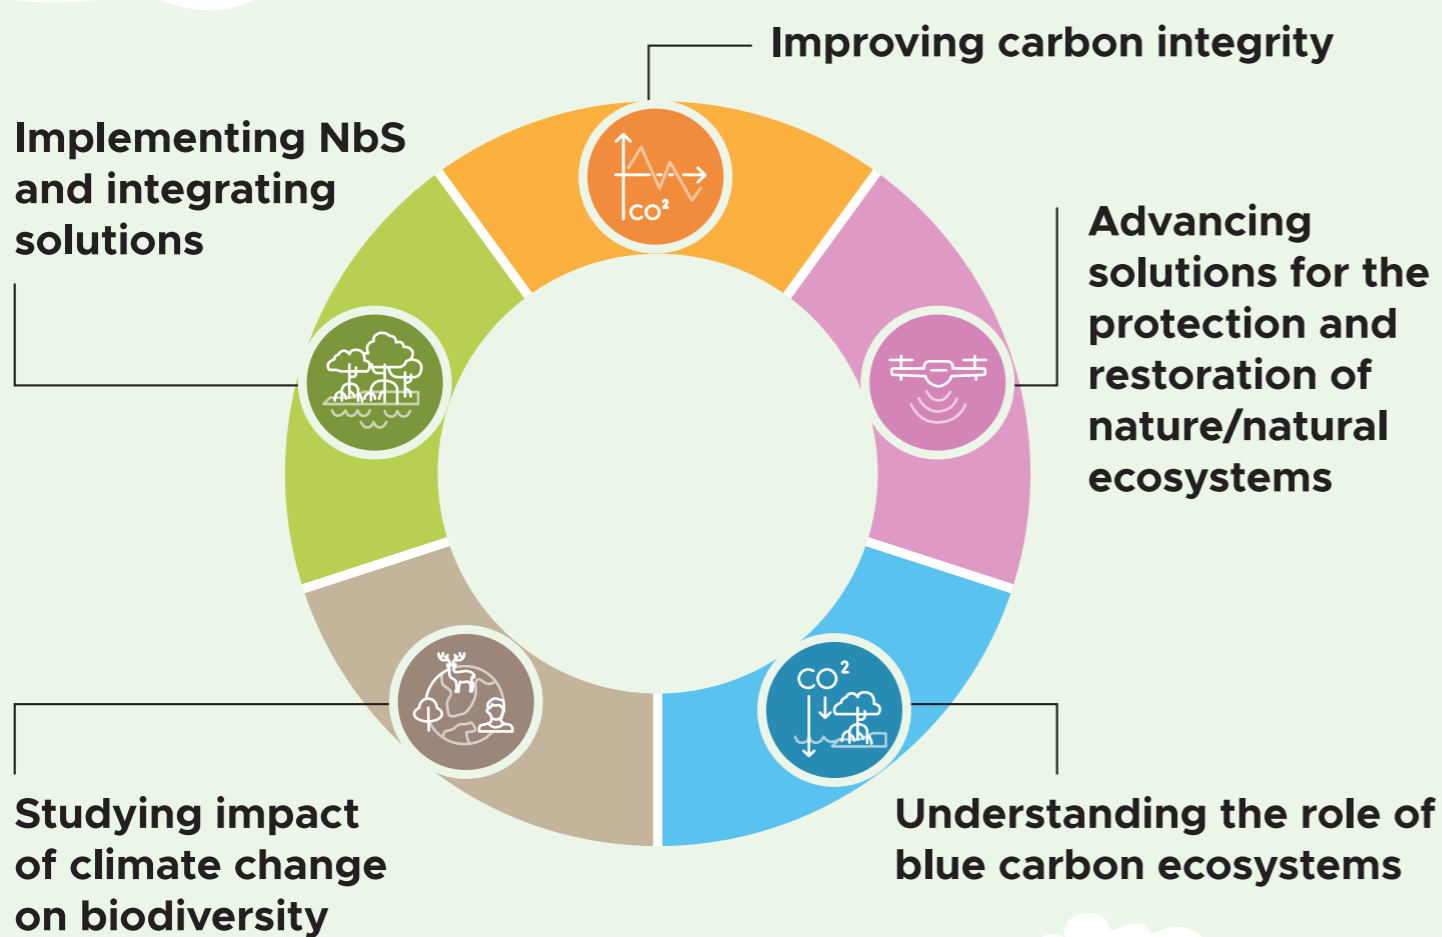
Improving carbon integrity

Implementing NbS and integrating solutions

Advancing solutions for the protection and restoration of nature/natural ecosystems

$CO^2$

$CO^2$

Studying impact of climate change on biodiversity

Understanding the role of blue carbon ecosystems